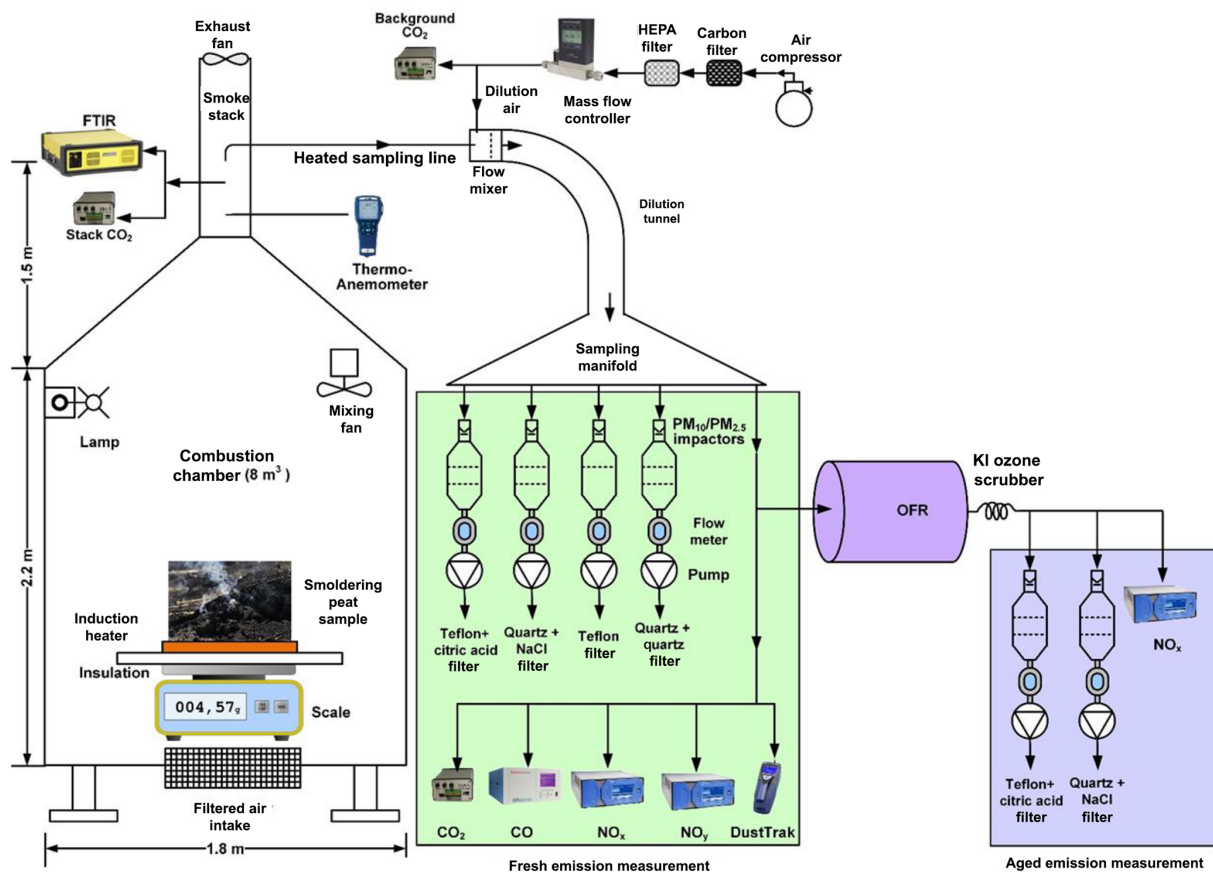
Exhaust fan

Background $CO_2$

HEPA filter

Carbon filter

Air compressor

Smoke stack

Dilution air

Mass flow controller

FTIR

Heated sampling line

Flow mixer

Dilution tunnel

Stack $CO_2$

Thermo-Anemometer

1.5 m

Sampling manifold

Lamp

Mixing fan

$PM_{10}/PM_{2.5}$ impactors

Combustion chamber (8 $m^3$)

KI ozone scrubber

OFR

Flow meter

Pump

2.2 m

Smoldering peat sample

Induction heater

Teflon+ citric acid filter

Quartz + NaCl filter

Teflon filter

Quartz + quartz filter

$NO_x$

Insulation

004,57g

Scale

Teflon+ citric acid filter

Quartz + NaCl filter

$CO_2$

CO

$NO_x$

$NO_y$

DustTrak

Filtered air intake

1.8 m

Fresh emission measurement

Aged emission measurement